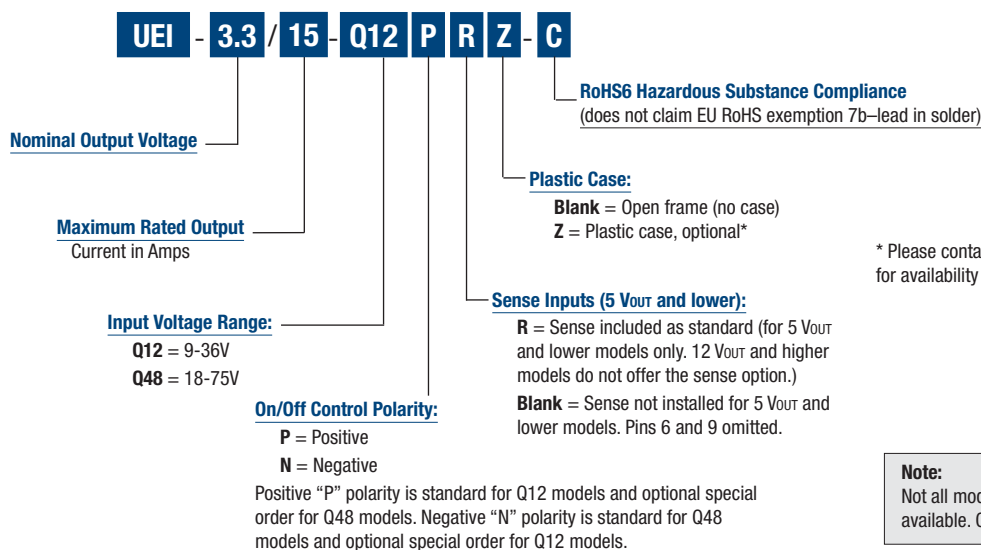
UEI - 3.3 / 15 - Q12 P R Z - C

RoHS6 Hazardous Substance Compliance
(does not claim EU RoHS exemption 7b–lead in solder)

Nominal Output Voltage

Plastic Case:
Blank = Open frame (no case)
Z = Plastic case, optional*

Maximum Rated Output
Current in Amps

* Please conta
for availability

Sense Inputs (5 VOUT and lower):
R = Sense included as standard (for 5 VOUT and lower models only. 12 VOUT and higher models do not offer the sense option.)
Blank = Sense not installed for 5 VOUT and lower models. Pins 6 and 9 omitted.

Input Voltage Range:
Q12 = 9-36V
Q48 = 18-75V

On/Off Control Polarity:
P = Positive
N = Negative
Positive "P" polarity is standard for Q12 models and optional special order for Q48 models. Negative "N" polarity is standard for Q48 models and optional special order for Q12 models.

Note:
Not all mod
available. C